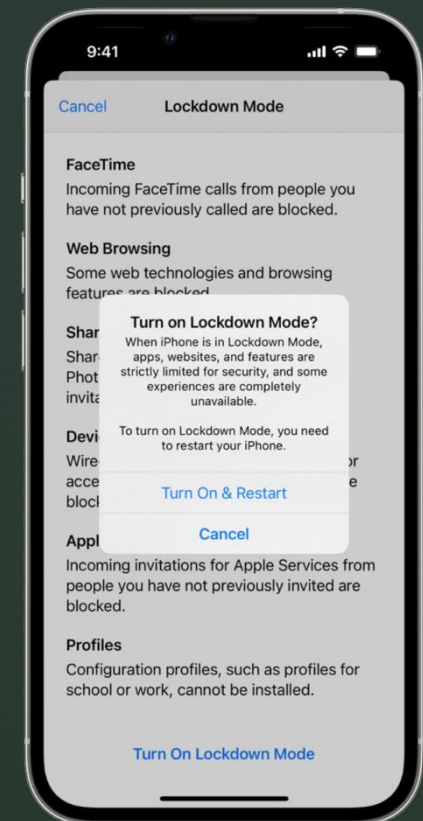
9:41

Cancel Lockdown Mode

FaceTime

Incoming FaceTime calls from people you have not previously called are blocked.

Web Browsing

Some web technologies and browsing features are blocked

Shar

Shar

Phot

invita

Devi

Wire or

acce e

block

Appl

Turn on Lockdown Mode?

When iPhone is in Lockdown Mode, apps, websites, and features are strictly limited for security, and some experiences are completely unavailable.

To turn on Lockdown Mode, you need to restart your iPhone.

Turn On & Restart

Cancel

Incoming invitations for Apple Services from people you have not previously invited are blocked.

Profiles

Configuration profiles, such as profiles for school or work, cannot be installed.

Turn On Lockdown Mode